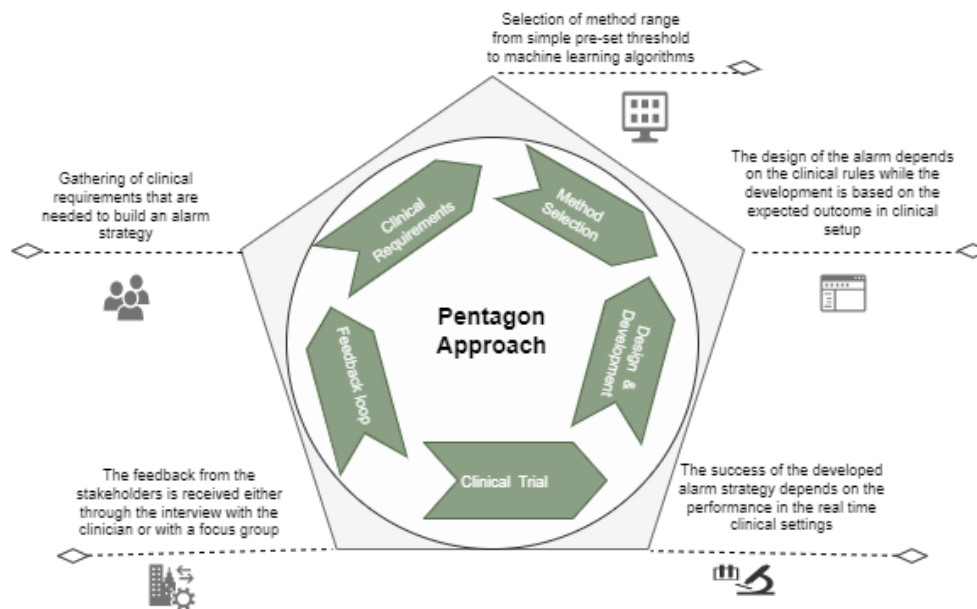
Selection of method range from simple pre-set threshold to machine learning algorithms

Gathering of clinical requirements that are needed to build an alarm strategy

The design of the alarm depends on the clinical rules while the development is based on the expected outcome in clinical setup

Clinical Requirements

Method Selection

Pentagon Approach

Feedback loop

Design & Development

Clinical Trial

The feedback from the stakeholders is received either through the interview with the clinician or with a focus group

The success of the developed alarm strategy depends on the performance in the real time clinical settings